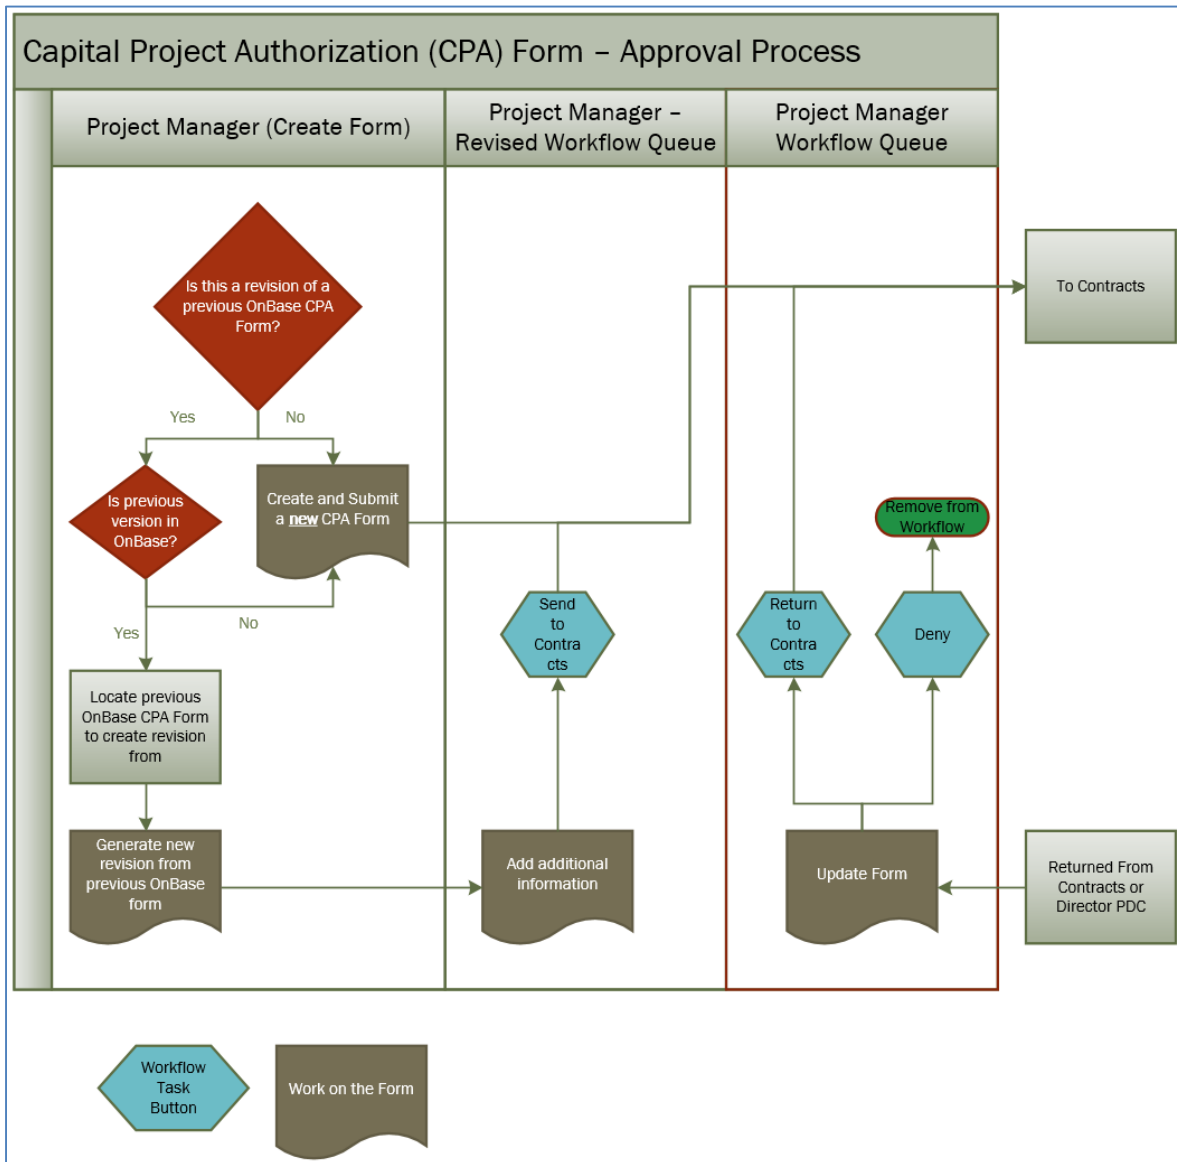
Capital Project Authorization (CPA) Form – Approval Process

Project Manager (Create Form)

Project Manager – Revised Workflow Queue

Project Manager Workflow Queue

Is this a revision of a previous OnBase CPA Form?

Yes

No

Is previous version in OnBase?

Create and Submit a new CPA Form

Yes

No

Locate previous OnBase CPA Form to create revision from

Generate new revision from previous OnBase form

Send to Contracts

Add additional information

To Contracts

Remove from Workflow

Return to Contracts

Deny

Update Form

Returned From Contracts or Director PDC

Workflow Task Button

Work on the Form